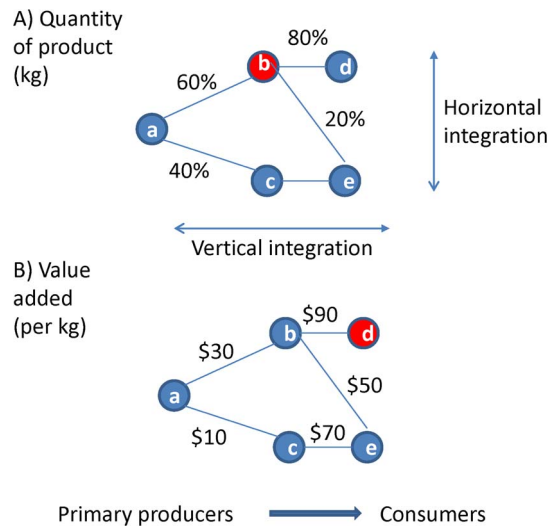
A) Quantity of product (kg)

80%

60%

20%

40%

Horizontal integration

Vertical integration

a

b

c

d

e

B) Value added (per kg)

$90

$30

$50

$10

$70

a

b

c

d

e

Primary producers

Consumers